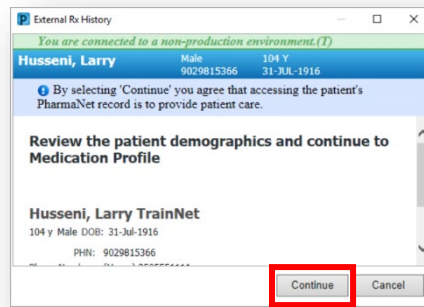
P External Rx History

You are connected to a non-production environment.(T)

Husseni, Larry
Male 104 Y
9029815366 31-JUL-1916

By selecting 'Continue' you agree that accessing the patient's PharmaNet record is to provide patient care.

Review the patient demographics and continue to Medication Profile

Husseni, Larry TrainNet
104 y Male DOB: 31-Jul-1916

PHN: 9029815366

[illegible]

Continue
Cancel